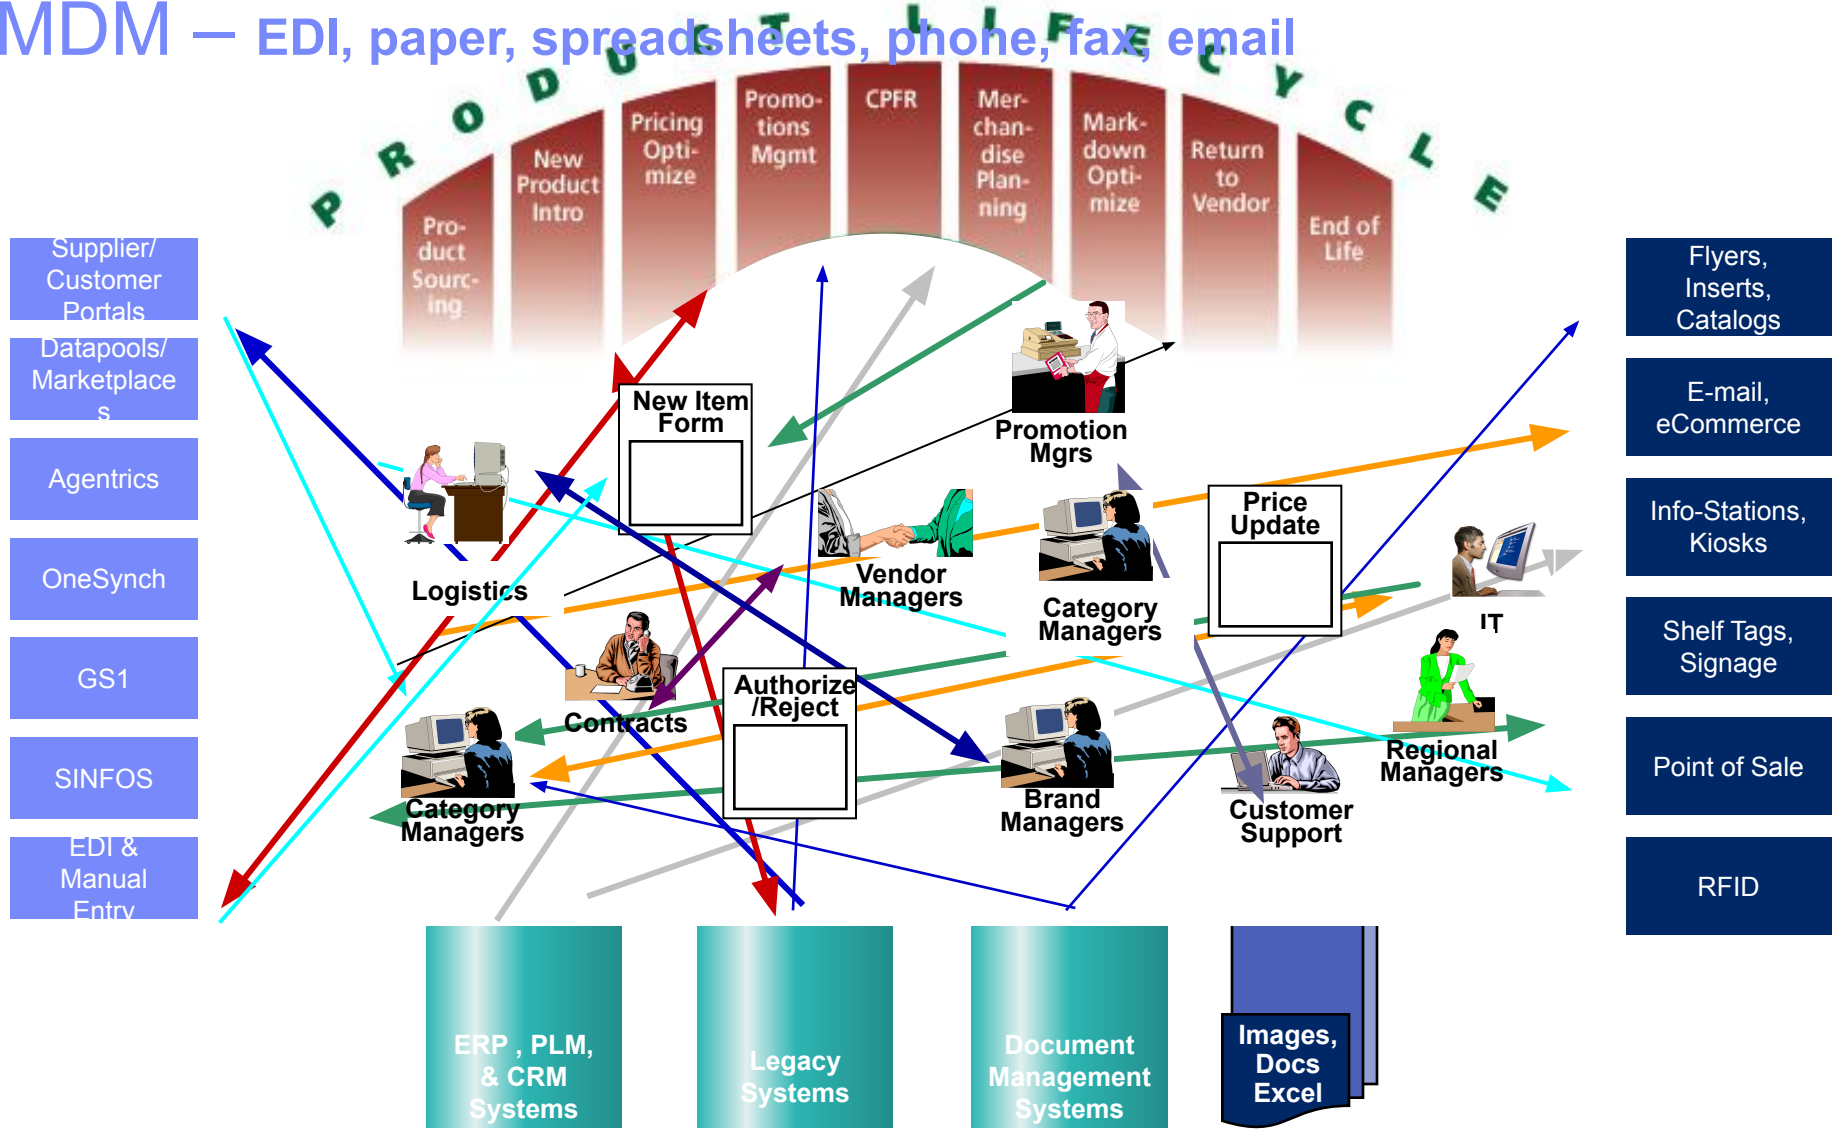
MDM – EDI, paper, spreadsheets, phone, fax, email

PRODUCT LIFECYCLE

Product Sourcing

New Product Intro

Pricing Optimize

Promotions Mgmt

CPFR

Merchandise Planning

Markdown Optimize

Return to Vendor

End of Life

Supplier/ Customer Portals

Datapools/ Marketplaces

Agentrics

OneSynch

GS1

SINFOS

EDI & Manual Entry

Flyers, Inserts, Catalogs

E-mail, eCommerce

Info-Stations, Kiosks

Shelf Tags, Signage

Point of Sale

RFID

New Item Form

Promotion Mgrs

Logistics

Vendor Managers

Category Managers

Price Update

IT

Contracts

Authorize /Reject

Category Managers

Brand Managers

Customer Support

Regional Managers

ERP , PLM, & CRM Systems

Legacy Systems

Document Management Systems

Images, Docs Excel